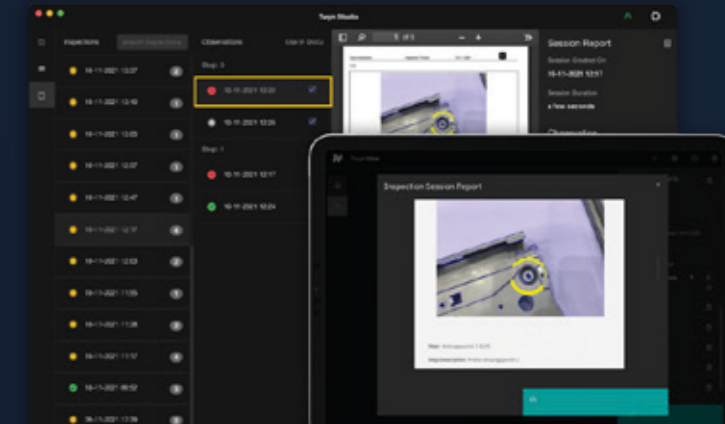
Twyn Studio

Inspections

Import Inspections

16-11-2021 13:27

16-11-2021 12:49

16-11-2021 12:03

16-11-2021 12:07

16-11-2021 12:47

16-11-2021 12:17

16-11-2021 12:03

16-11-2021 11:05

16-11-2021 11:28

16-11-2021 11:17

16-11-2021 09:52

16-11-2021 17:36

Observations

Step: 0

16-11-2021 12:20

16-11-2021 12:26

Step: 1

16-11-2021 12:17

16-11-2021 12:24

Session Report

Session Created On

16-11-2021 12:17

Session Duration

a few seconds

Inspection Session Report

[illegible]